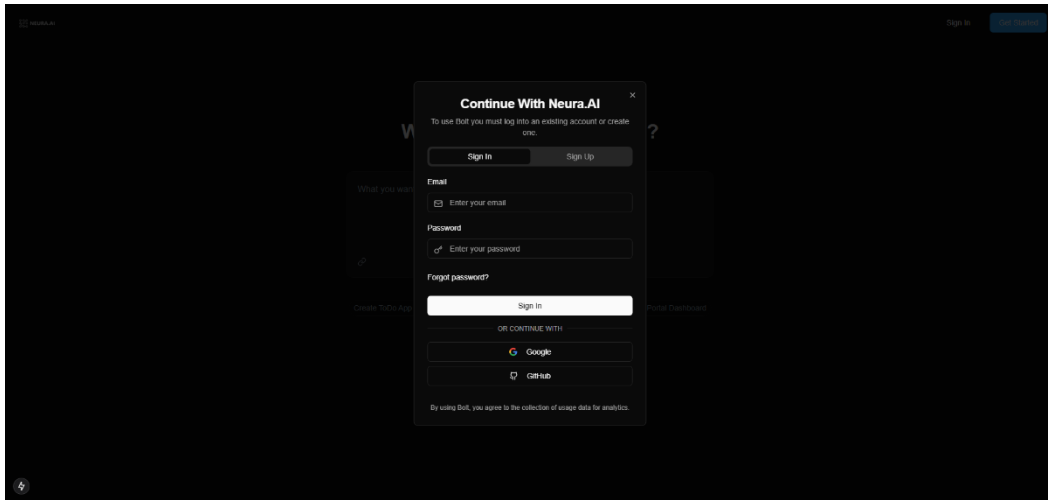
Neura.AI

Sign In

Get Started

W

?

What you wan

Create SVGs App

Portal Dashboard

×

Continue With Neura.AI

To use Bolt you must log into an existing account or create one.

Sign In

Sign Up

Email

Enter your email

Password

Enter your password

Forgot password?

Sign In

OR CONTINUE WITH

Google

GitHub

By using Bolt, you agree to the collection of usage data for analytics.